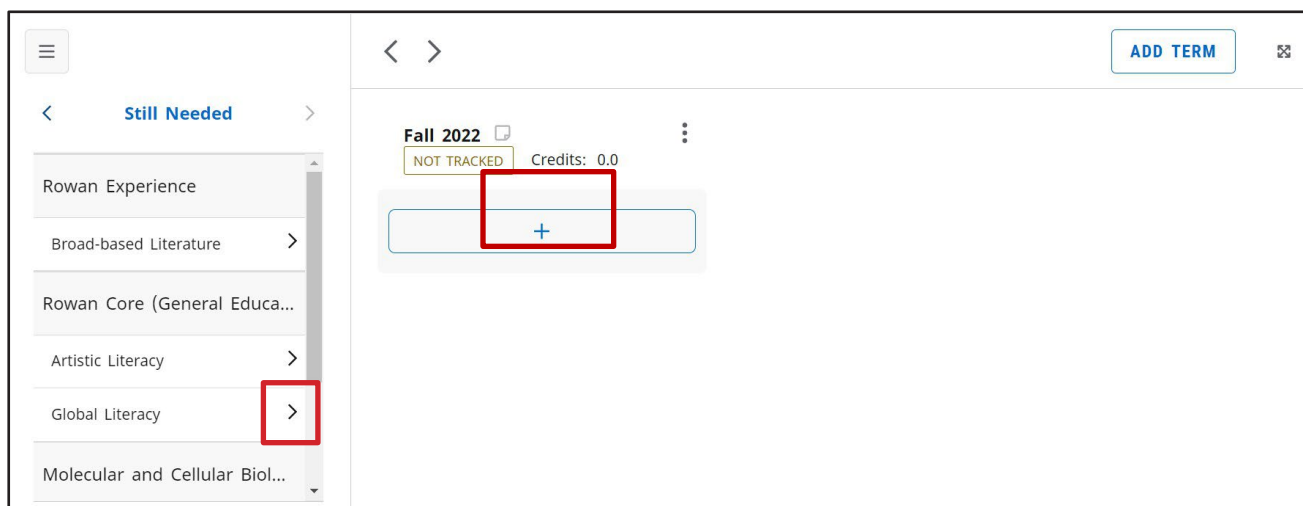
Still Needed

Rowan Experience

Broad-based Literature

Rowan Core (General Educa...

Artistic Literacy

Global Literacy

Molecular and Cellular Biol...

ADD TERM

Fall 2022

NOT TRACKED Credits: 0.0

+